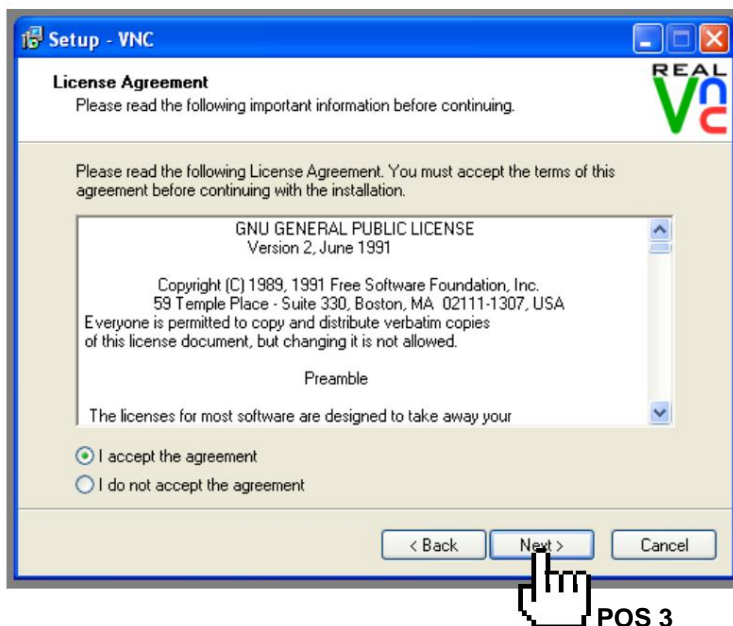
Setup - VNC

License Agreement
Please read the following important information before continuing.

REAL VNC

Please read the following License Agreement. You must accept the terms of this agreement before continuing with the installation.

GNU GENERAL PUBLIC LICENSE
Version 2, June 1991

Copyright (C) 1989, 1991 Free Software Foundation, Inc.
59 Temple Place - Suite 330, Boston, MA 02111-1307, USA
Everyone is permitted to copy and distribute verbatim copies of this license document, but changing it is not allowed.

Preamble

The licenses for most software are designed to take away your

I accept the agreement
I do not accept the agreement

< Back
Next >
Cancel

POS 3